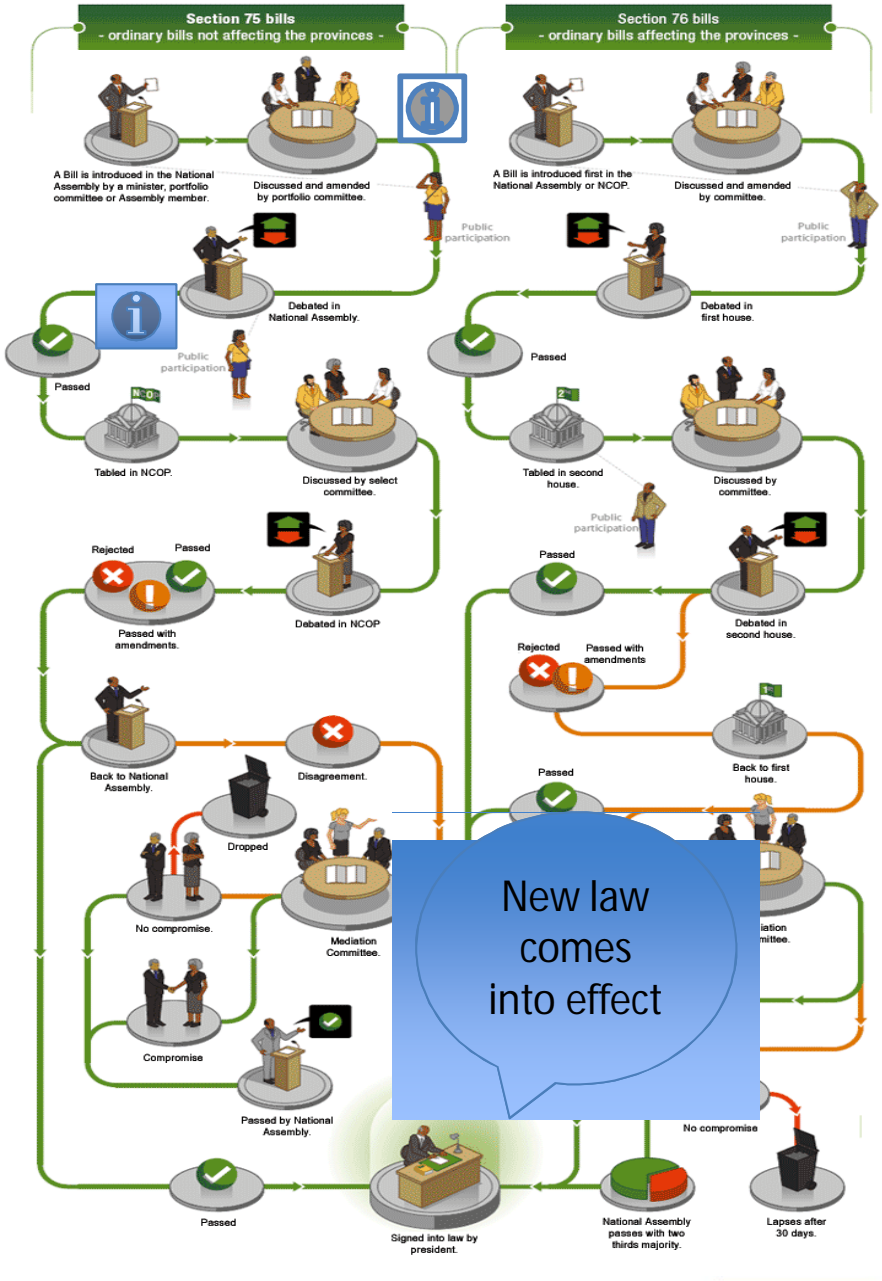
Section 75 bills
- ordinary bills not affecting the provinces -

A Bill is introduced in the National Assembly by a minister, portfolio committee or Assembly member.

Discussed and amended by portfolio committee.

Public participation

Debated in National Assembly.

Passed

Public participation

NCOP

Tabled in NCOP.

Discussed by select committee.

Rejected

Passed

Passed with amendments.

Debated in NCOP

Back to National Assembly.

Disagreement.

Dropped

No compromise.

Mediation Committee.

Compromise

Passed by National Assembly.

Passed

Signed into law by president.

Section 76 bills
- ordinary bills affecting the provinces -

A Bill is introduced first in the National Assembly or NCOP.

Discussed and amended by committee.

Public participation

Debated in first house.

Passed

2nd

Tabled in second house.

Discussed by committee.

Public participation

Passed

Debated in second house.

Rejected

Passed with amendments

1st

Back to first house.

Passed

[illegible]iation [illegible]mittee.

No compromise

National Assembly passes with two thirds majority.

Lapses after 30 days.

New law comes into effect